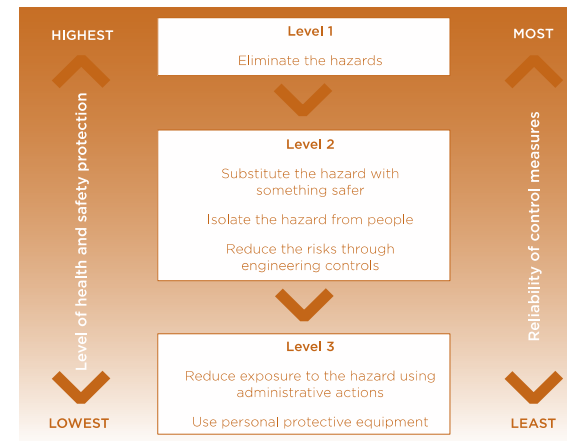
HIGHEST

Level of health and safety protection

LOWEST

Level 1

Eliminate the hazards

Level 2

Substitute the hazard with something safer

Isolate the hazard from people

Reduce the risks through engineering controls

Level 3

Reduce exposure to the hazard using administrative actions

Use personal protective equipment

MOST

Reliability of control measures

LEAST